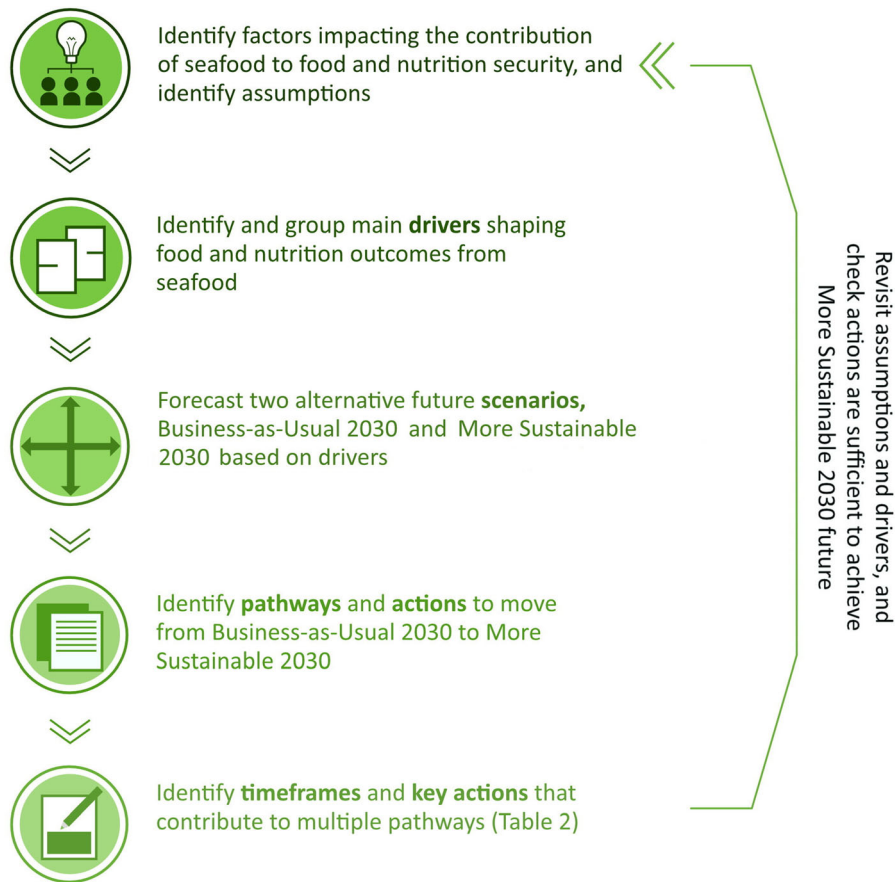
Identify factors impacting the contribution of seafood to food and nutrition security, and identify assumptions

Identify and group main **drivers** shaping food and nutrition outcomes from seafood

Forecast two alternative future **scenarios,** Business-as-Usual 2030 and More Sustainable 2030 based on drivers

Identify **pathways** and **actions** to move from Business-as-Usual 2030 to More Sustainable 2030

Identify **timeframes** and **key actions** that contribute to multiple pathways (Table 2)

Revisit assumptions and drivers, and check actions are sufficient to achieve More Sustainable 2030 future